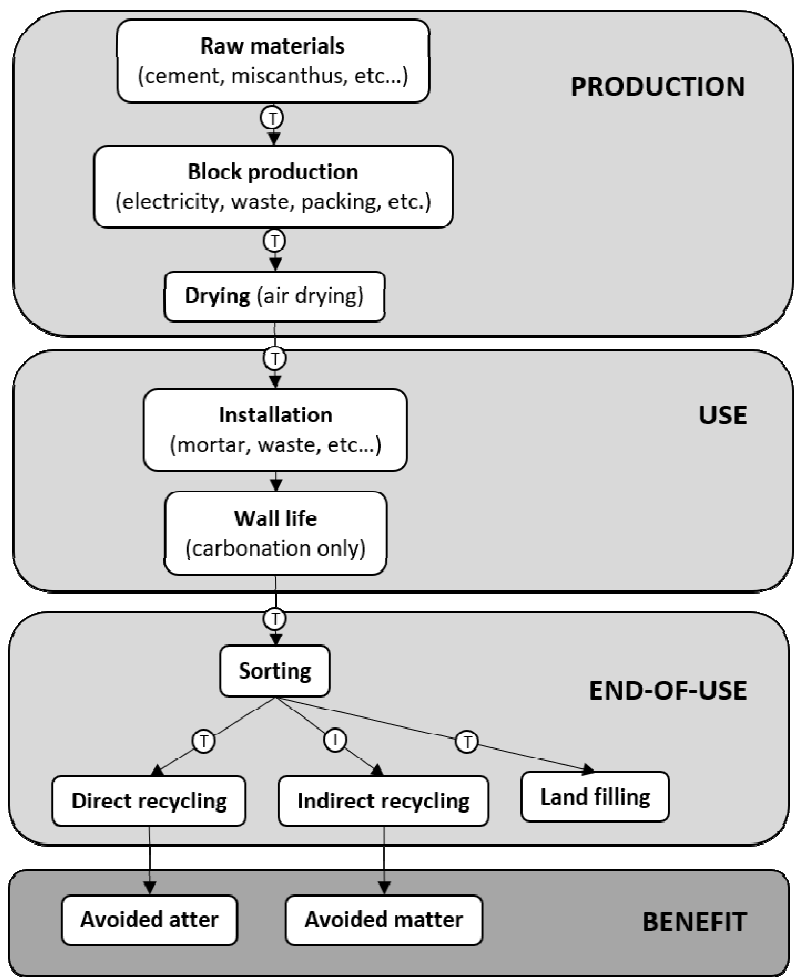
Raw materials
(cement, miscanthus, etc…)

PRODUCTION

T

Block production
(electricity, waste, packing, etc.)

T

Drying (air drying)

T

Installation
(mortar, waste, etc…)

USE

Wall life
(carbonation only)

T

Sorting

END-OF-USE

T

I

T

Direct recycling

Indirect recycling

Land filling

Avoided atter

Avoided matter

BENEFIT